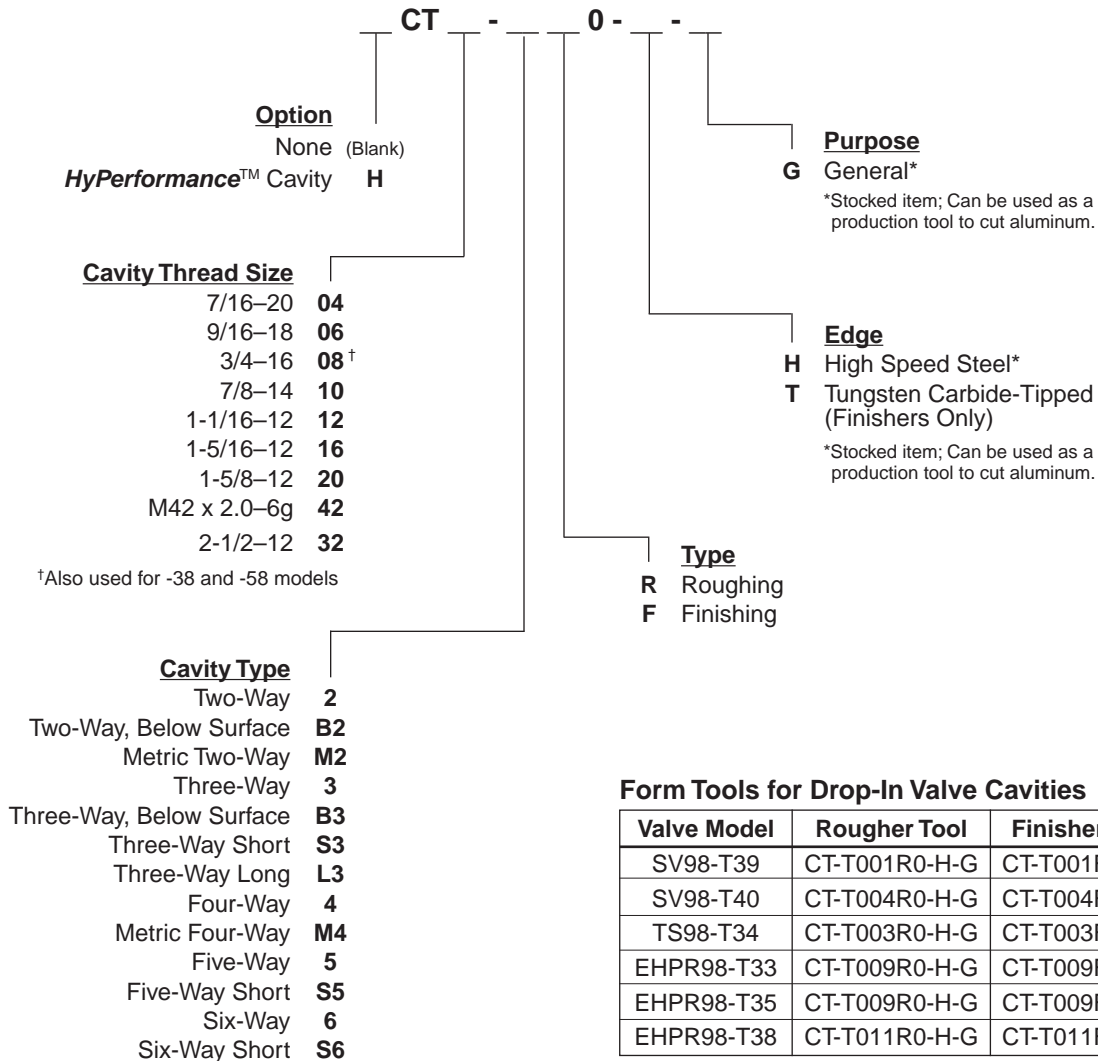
__ CT __ - __ __ 0 - __ - __

**Option**
None (Blank)
*HyPerformance*™ Cavity **H**

**Cavity Thread Size**
7/16–20 **04**
9/16–18 **06**
3/4–16 **08**†
7/8–14 **10**
1-1/16–12 **12**
1-5/16–12 **16**
1-5/8–12 **20**
M42 x 2.0–6g **42**
2-1/2–12 **32**

†Also used for -38 and -58 models

**Cavity Type**
Two-Way **2**
Two-Way, Below Surface **B2**
Metric Two-Way **M2**
Three-Way **3**
Three-Way, Below Surface **B3**
Three-Way Short **S3**
Three-Way Long **L3**
Four-Way **4**
Metric Four-Way **M4**
Five-Way **5**
Five-Way Short **S5**
Six-Way **6**
Six-Way Short **S6**

**Purpose**
**G** General*
*Stocked item; Can be used as a production tool to cut aluminum.

**Edge**
**H** High Speed Steel*
**T** Tungsten Carbide-Tipped (Finishers Only)
*Stocked item; Can be used as a production tool to cut aluminum.

**Type**
**R** Roughing
**F** Finishing

**Form Tools for Drop-In Valve Cavities**

| Valve Model | Rougher Tool | Finisher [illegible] |
|---|---|---|
| SV98-T39 | CT-T001R0-H-G | CT-T001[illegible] |
| SV98-T40 | CT-T004R0-H-G | CT-T004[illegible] |
| TS98-T34 | CT-T003R0-H-G | CT-T003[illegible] |
| EHPR98-T33 | CT-T009R0-H-G | CT-T009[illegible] |
| EHPR98-T35 | CT-T009R0-H-G | CT-T009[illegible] |
| EHPR98-T38 | CT-T011R0-H-G | CT-T011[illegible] |